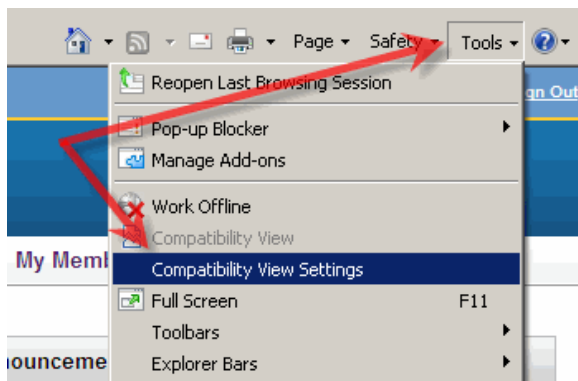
Page ▾ Safety ▾ Tools ▾

Reopen Last Browsing Session
gn Out
Pop-up Blocker
Manage Add-ons
Work Offline
Compatibility View
My Memb
Compatibility View Settings
Full Screen F11
Toolbars
Explorer Bars
nounceme